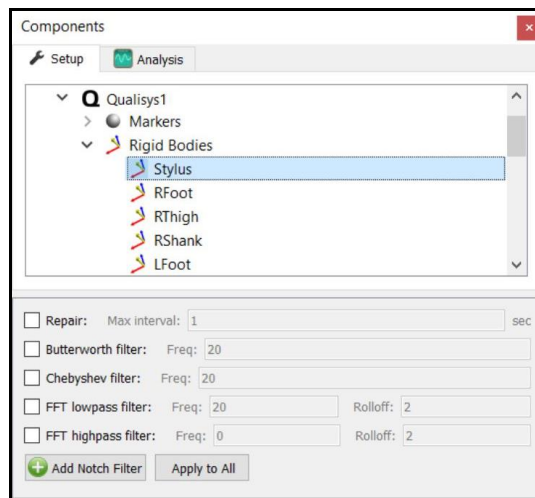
Components

Setup
Analysis

Qualisys1
Markers
Rigid Bodies
Stylus
RFoot
RThigh
RShank
LFoot

Repair: Max interval: 1 sec
Butterworth filter: Freq: 20
Chebyshev filter: Freq: 20
FFT lowpass filter: Freq: 20 Rolloff: 2
FFT highpass filter: Freq: 0 Rolloff: 2

Add Notch Filter
Apply to All